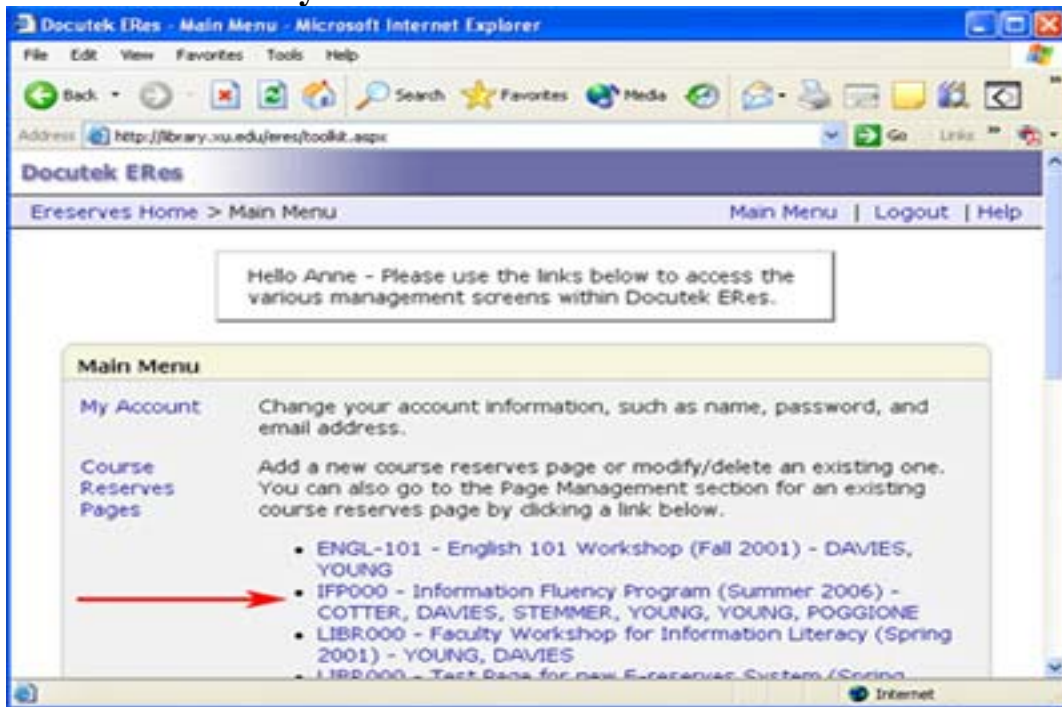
Docutek ERes - Main Menu - Microsoft Internet Explorer

File Edit View Favorites Tools Help

Back Search Favorites Media

Address http://library.xu.edu/eres/toolkit.aspx Go Links

Docutek ERes

Ereserves Home > Main Menu

Main Menu | Logout | Help

Hello Anne - Please use the links below to access the various management screens within Docutek ERes.

Main Menu

My Account

Change your account information, such as name, password, and email address.

Course Reserves Pages

Add a new course reserves page or modify/delete an existing one. You can also go to the Page Management section for an existing course reserves page by clicking a link below.

- ENGL-101 - English 101 Workshop (Fall 2001) - DAVIES, YOUNG
- IFP000 - Information Fluency Program (Summer 2006) - COTTER, DAVIES, STEMMER, YOUNG, YOUNG, POGGIONE
- LIBR000 - Faculty Workshop for Information Literacy (Spring 2001) - YOUNG, DAVIES
- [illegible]

Internet